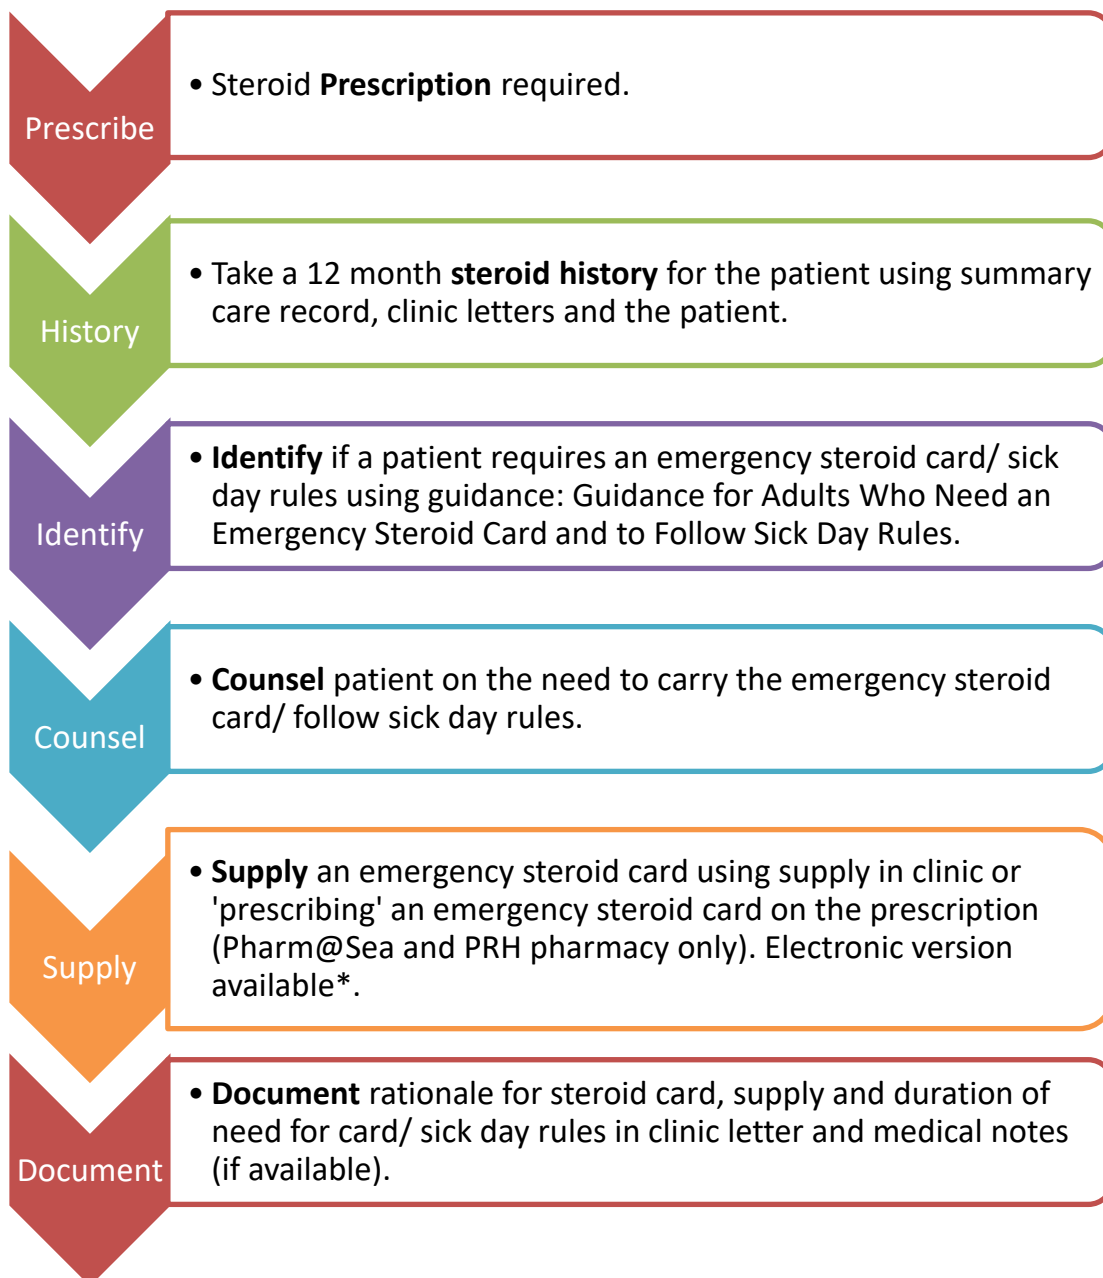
Prescribe

• Steroid **Prescription** required.

History

• Take a 12 month **steroid history** for the patient using summary care record, clinic letters and the patient.

Identify

• **Identify** if a patient requires an emergency steroid card/ sick day rules using guidance: Guidance for Adults Who Need an Emergency Steroid Card and to Follow Sick Day Rules.

Counsel

• **Counsel** patient on the need to carry the emergency steroid card/ follow sick day rules.

Supply

• **Supply** an emergency steroid card using supply in clinic or 'prescribing' an emergency steroid card on the prescription (Pharm@Sea and PRH pharmacy only). Electronic version available*.

Document

• **Document** rationale for steroid card, supply and duration of need for card/ sick day rules in clinic letter and medical notes (if available).